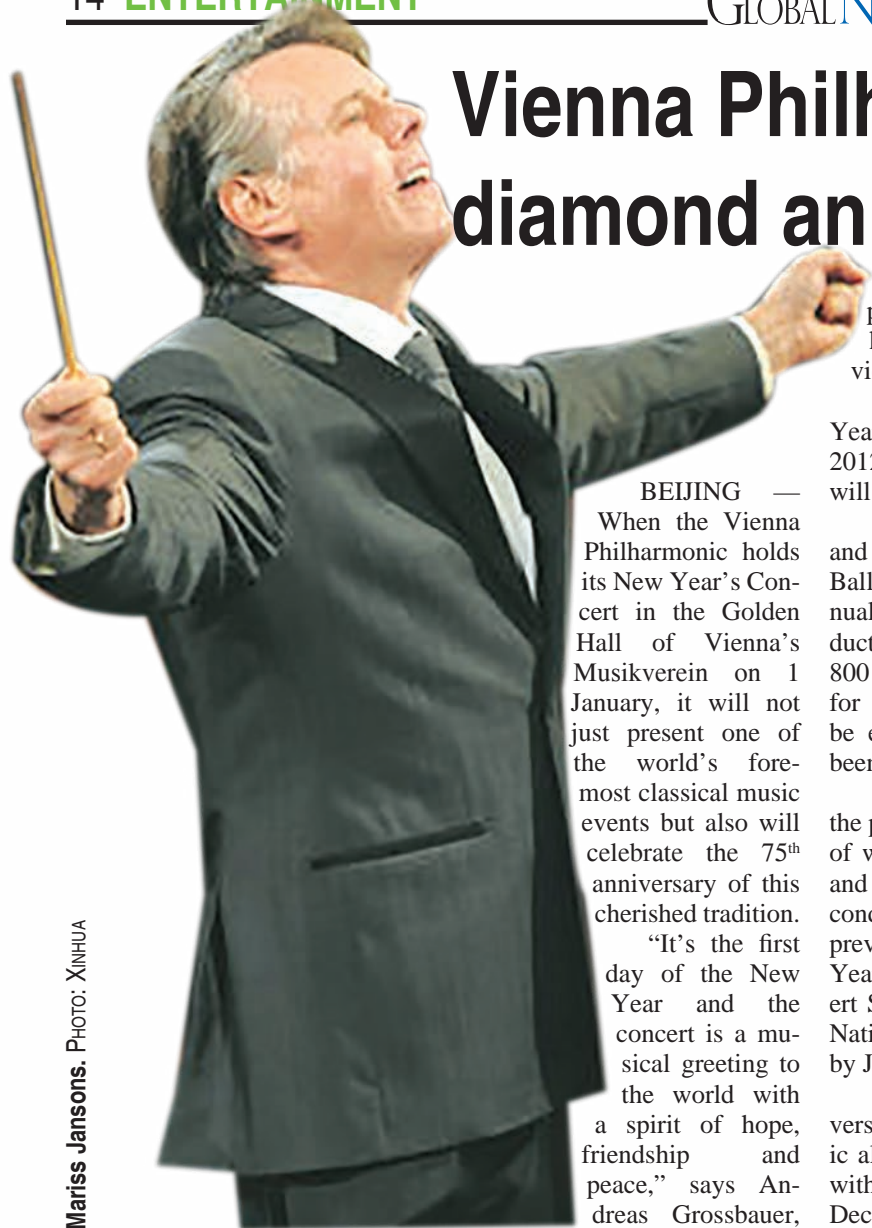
14 ENTERTA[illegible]MENT

GLOBAL N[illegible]

Vienna Philh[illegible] diamond an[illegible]

Mariss Jansons. PHOTO: XINHUA

BEIJING — When the Vienna Philharmonic holds its New Year's Concert in the Golden Hall of Vienna's Musikverein on 1 January, it will not just present one of the world's foremost classical music events but also will celebrate the 75th anniversary of this cherished tradition.

"It's the first day of the New Year and the concert is a musical greeting to the world with a spirit of hope, friendship and peace," says Andreas Grossbauer,

p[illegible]
I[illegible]
vi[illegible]

Yea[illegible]
201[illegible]
will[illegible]

and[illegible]
Ball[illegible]
nual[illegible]
duct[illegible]
800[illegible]
for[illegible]
be e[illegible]
been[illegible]

the p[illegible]
of w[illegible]
and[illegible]
conc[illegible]
prev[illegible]
Yea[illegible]
ert S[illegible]
Nati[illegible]
by J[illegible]

vers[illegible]
ic al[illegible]
with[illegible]
Dec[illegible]